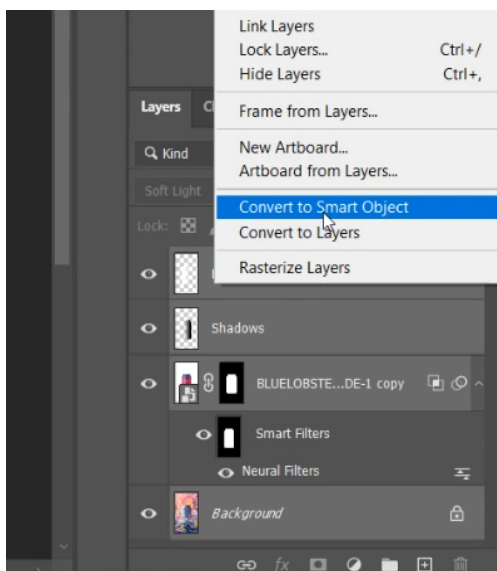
Link Layers
Lock Layers... Ctrl+/
Hide Layers Ctrl+,
Frame from Layers...
New Artboard...
Artboard from Layers...
Convert to Smart Object
Convert to Layers
Rasterize Layers

Layers C
Kind
Soft Light
Lock:
Shadows
BLUELOBSTE...DE-1 copy
Smart Filters
Neural Filters
Background